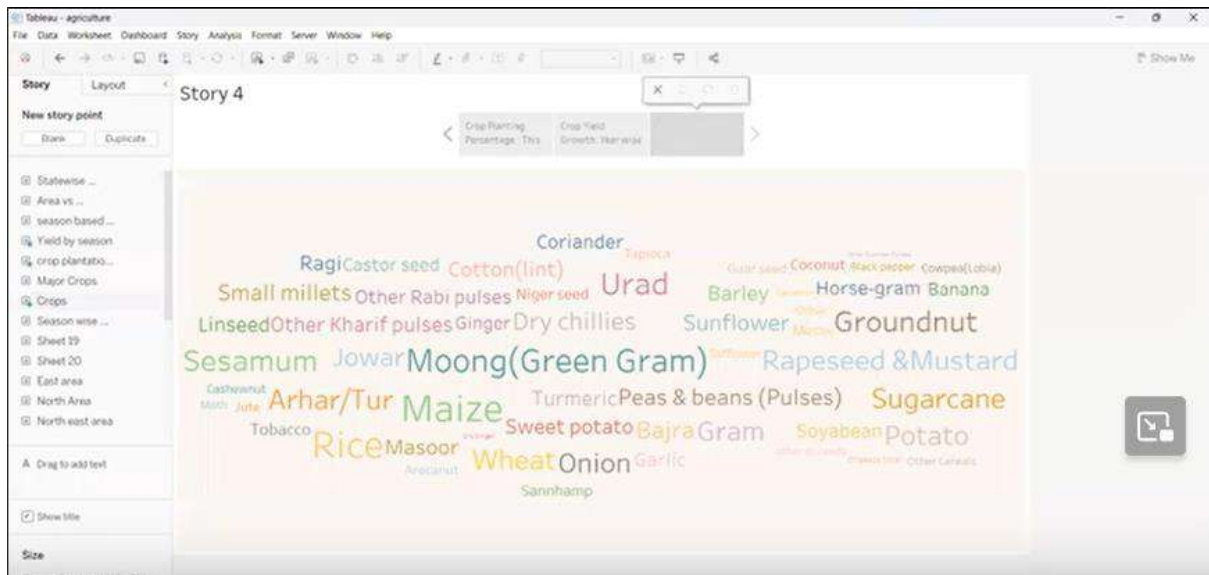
Tableau - agriculture
File Data Worksheet Dashboard Story Analysis Format Server Window Help

Show Me

Story Layout
New story point
Blank Duplicate

Statewise ...
Area vs ...
season based ...
Yield by season
crop plantatio...
Major Crops
Crops
Season wise ...
Sheet 19
Sheet 20
East area
North Area
North east area

A Drag to add text

Show title

Size

Story 4

Crop Planting Percentage: This
Crop Yield Growth: Year wise

Coriander
Tapioca
Ragi Castor seed Cotton(lint)
Guar seed Coconut Black pepper Cowpea(Lobia)
Small millets Other Rabi pulses Niger seed Urad
Barley Horse-gram Banana
Linseed Other Kharif pulses Ginger Dry chillies
Sunflower Other Groundnut
Sesamum Jowar Moong(Green Gram) Safflower Rapeseed &Mustard
Cashewnut
Moth Jute Arhar/Tur Maize Turmeric Peas & beans (Pulses) Sugarcane
Tobacco Rice Masoor Sweet potato Bajra Gram Soyabean Potato
Arecanut Wheat Onion Garlic
Other Cereals
Sannhamp